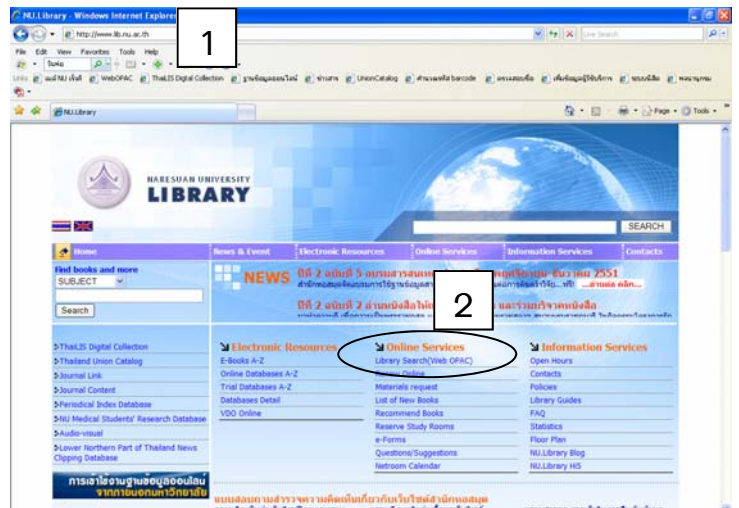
NU.Library - Windows Internet Explorer

http://www.lib.nu.ac.th

1

File Edit View Favorites Tools Help

Links WebOPAC ThaiLIS Digital Collection UnionCatalog

NU.Library

Page Tools

NARESUAN UNIVERSITY
LIBRARY

SEARCH

Home | News & Event | Electronic Resources | Online Services | Information Services | Contacts

Find books and more
SUBJECT
Search

NEWS

2

ThaiLIS Digital Collection
Thailand Union Catalog
Journal Link
Journal Content
Periodical Index Database
NU Medical Students' Research Database
Audio-visual
Lower Northern Part of Thailand News Clipping Database

Electronic Resources
E-Books A-Z
Online Databases A-Z
Trial Databases A-Z
Databases Detail
VDO Online

Online Services
Library Search(Web OPAC)
Renew Online
Materials request
List of New Books
Recommend Books
Reserve Study Rooms
e-Forms
Questions/Suggestions
Netroom Calendar

Information Services
Open Hours
Contacts
Policies
Library Guides
FAQ
Statistics
Floor Plan
NU.Library Blog
NU.Library HIS